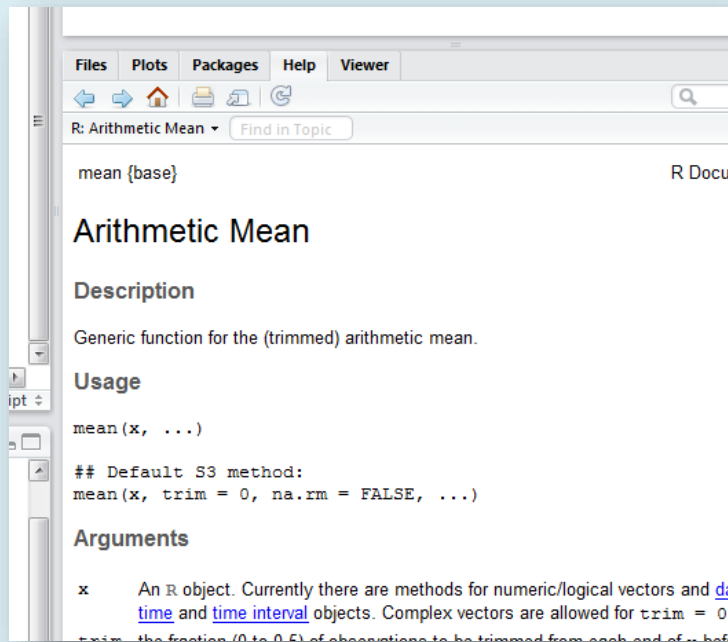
Files Plots Packages Help Viewer

R: Arithmetic Mean ▾ Find in Topic

ipt

mean {base}

R Docu

Arithmetic Mean

Description

Generic function for the (trimmed) arithmetic mean.

Usage

mean(x, ...)

## Default S3 method:
mean(x, trim = 0, na.rm = FALSE, ...)

Arguments

x An R object. Currently there are methods for numeric/logical vectors and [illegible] time and time interval objects. Complex vectors are allowed for trim = 0

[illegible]